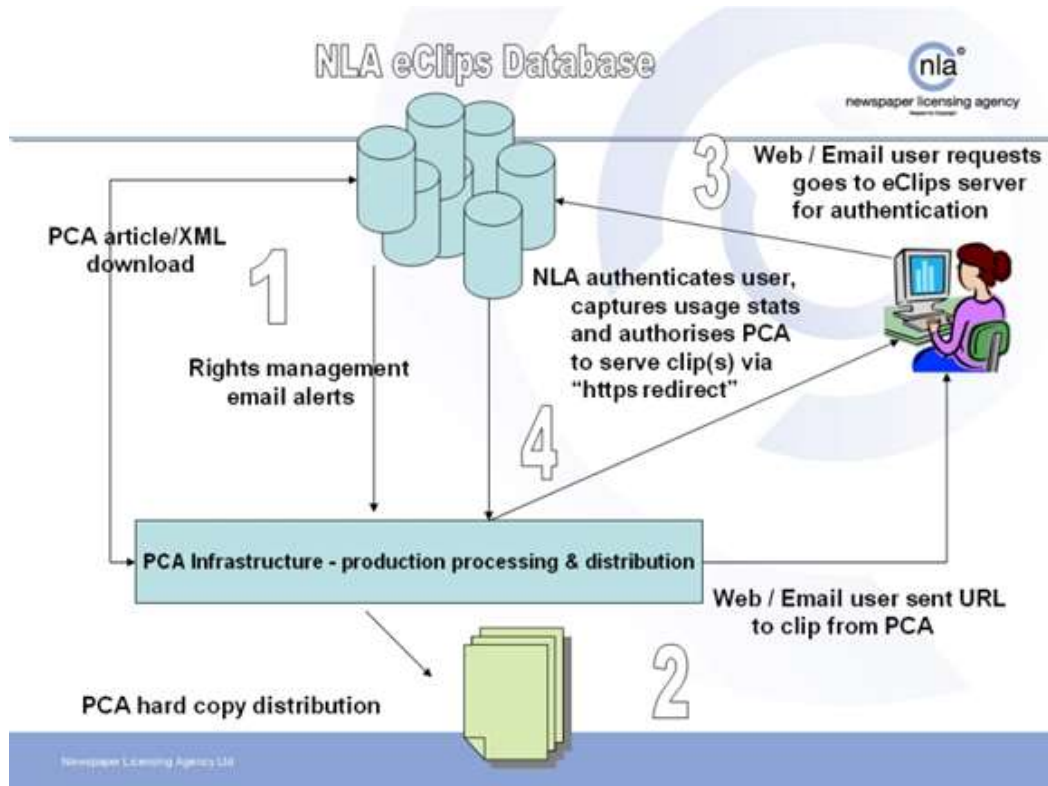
NLA eClips Database

nla®
newspaper licensing agency
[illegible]

3

Web / Email user requests goes to eClips server for authentication

PCA article/XML download

1

NLA authenticates user, captures usage stats and authorises PCA to serve clip(s) via "https redirect"

Rights management email alerts

4

PCA Infrastructure - production processing & distribution

Web / Email user sent URL to clip from PCA

2

PCA hard copy distribution

Newspaper Licensing Agency Ltd